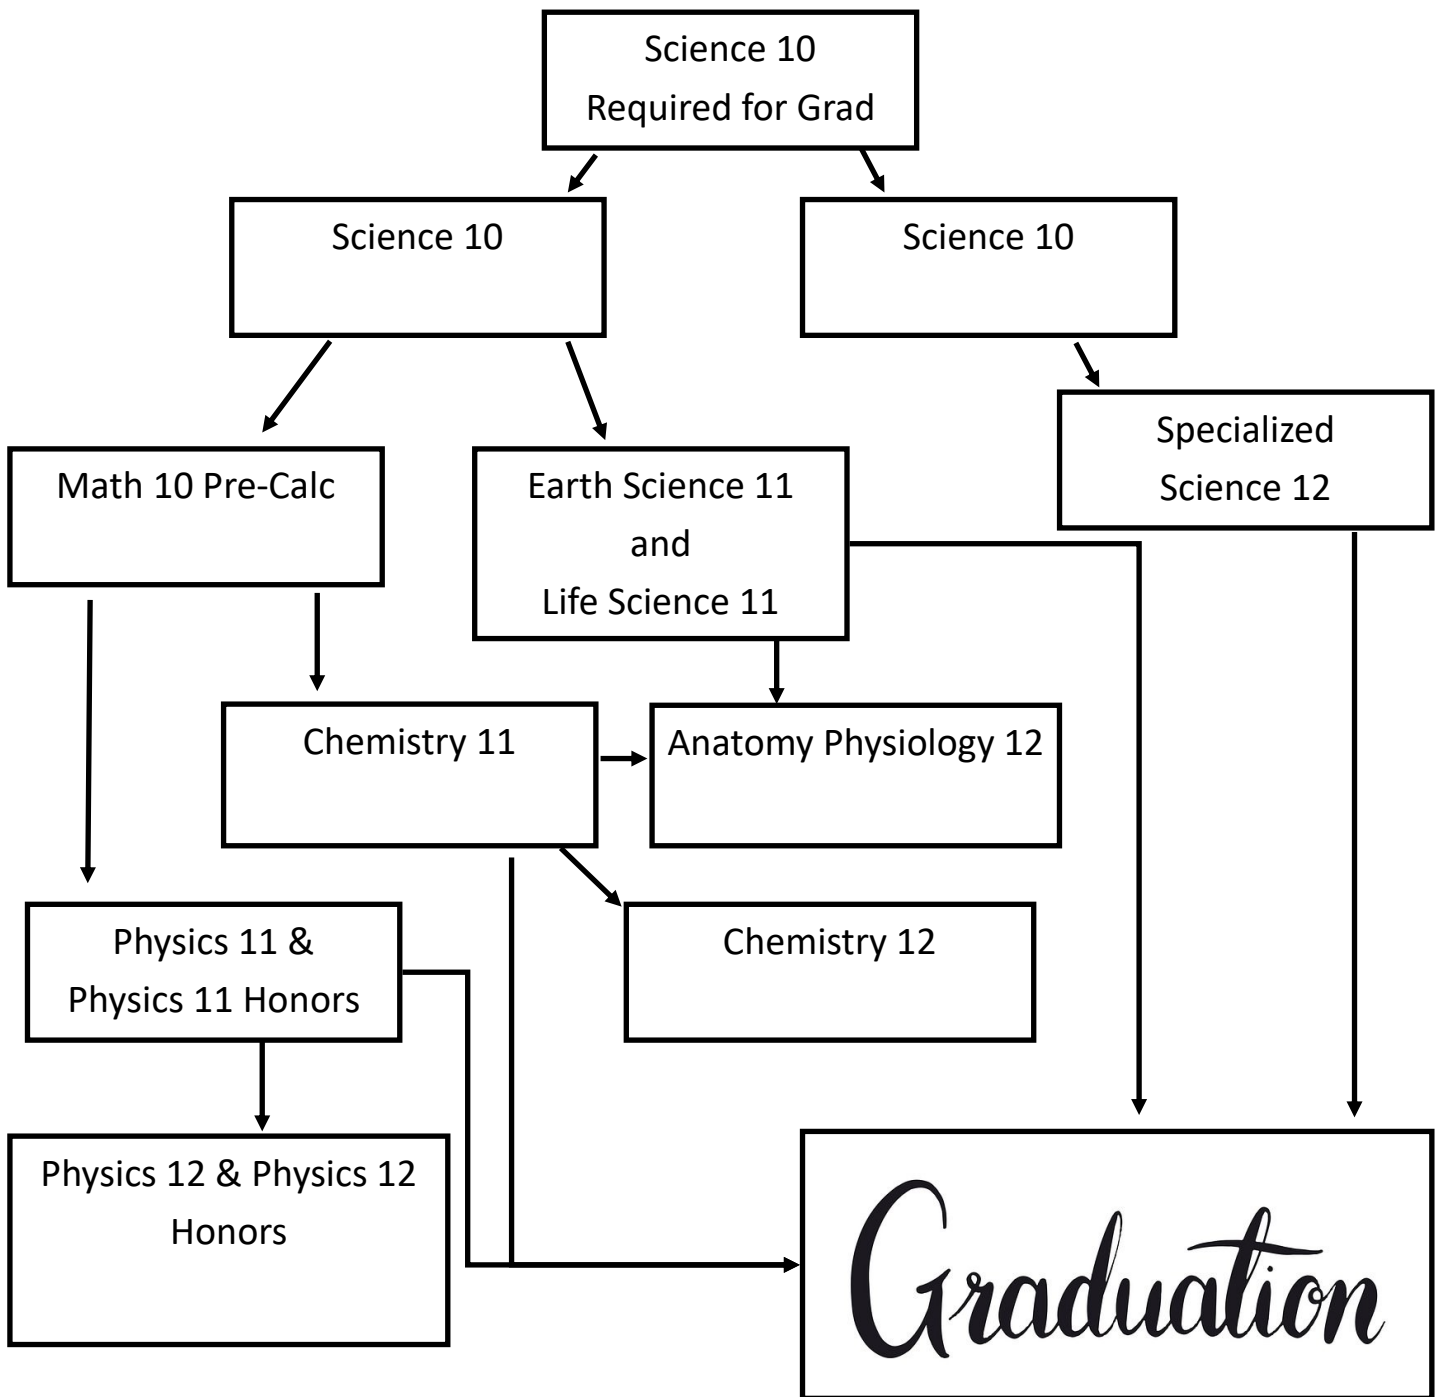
Science 10
Required for Grad

Science 10

Science 10

Specialized Science 12

Math 10 Pre-Calc

Earth Science 11
and
Life Science 11

Chemistry 11

Anatomy Physiology 12

Physics 11 &
Physics 11 Honors

Chemistry 12

Physics 12 & Physics 12 Honors

Graduation